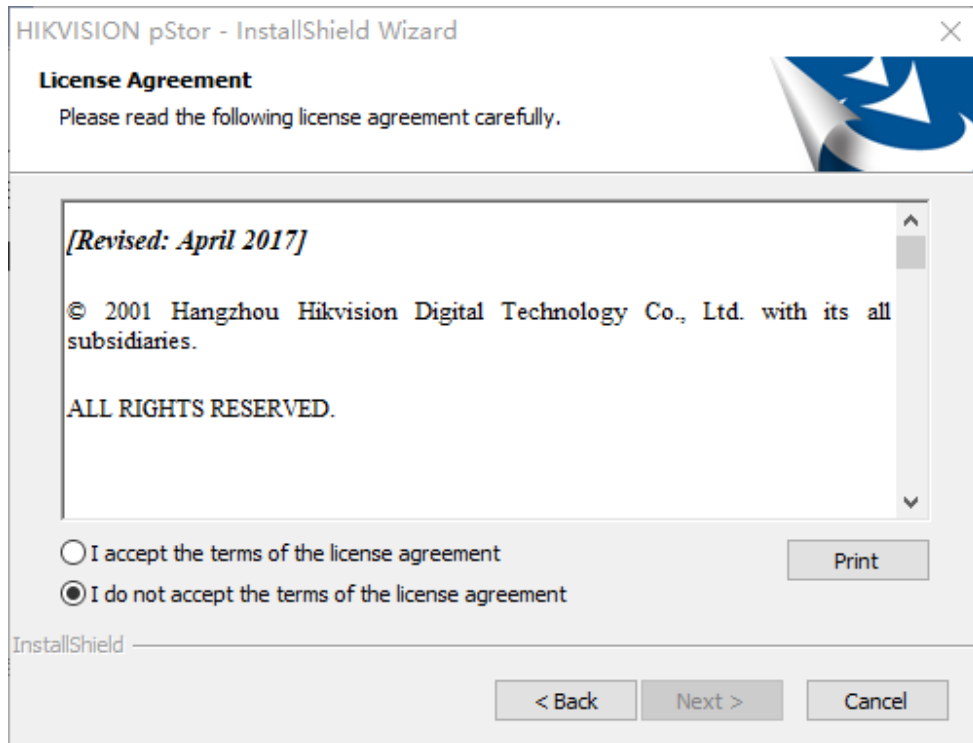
HIKVISION pStor - InstallShield Wizard

License Agreement

Please read the following license agreement carefully.

[Revised: April 2017]

© 2001 Hangzhou Hikvision Digital Technology Co., Ltd. with its all subsidiaries.

ALL RIGHTS RESERVED.

I accept the terms of the license agreement

I do not accept the terms of the license agreement

Print

InstallShield

< Back

Next >

Cancel